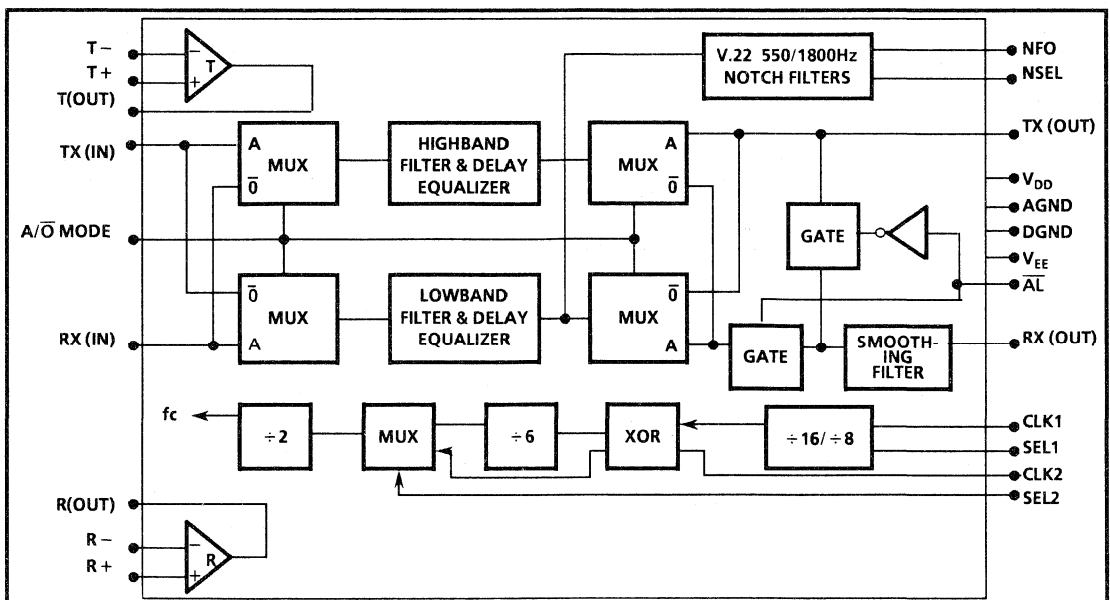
T −
T +
T(OUT)
T
−
+
V.22 550/1800Hz NOTCH FILTERS
NFO
NSEL
TX (IN)
A
MUX
$\overline{0}$
HIGHBAND FILTER & DELAY EQUALIZER
A
MUX
$\overline{0}$
TX (OUT)
$V_{DD}$
AGND
DGND
$V_{EE}$
$\overline{AL}$
A/$\overline{O}$ MODE
GATE
$\overline{0}$
MUX
A
LOWBAND FILTER & DELAY EQUALIZER
$\overline{0}$
MUX
A
RX (IN)
GATE
SMOOTHING FILTER
RX (OUT)
fc
÷ 2
MUX
÷ 6
XOR
÷ 16/ ÷ 8
CLK1
SEL1
CLK2
SEL2
R(OUT)
R −
R +
R
−
+